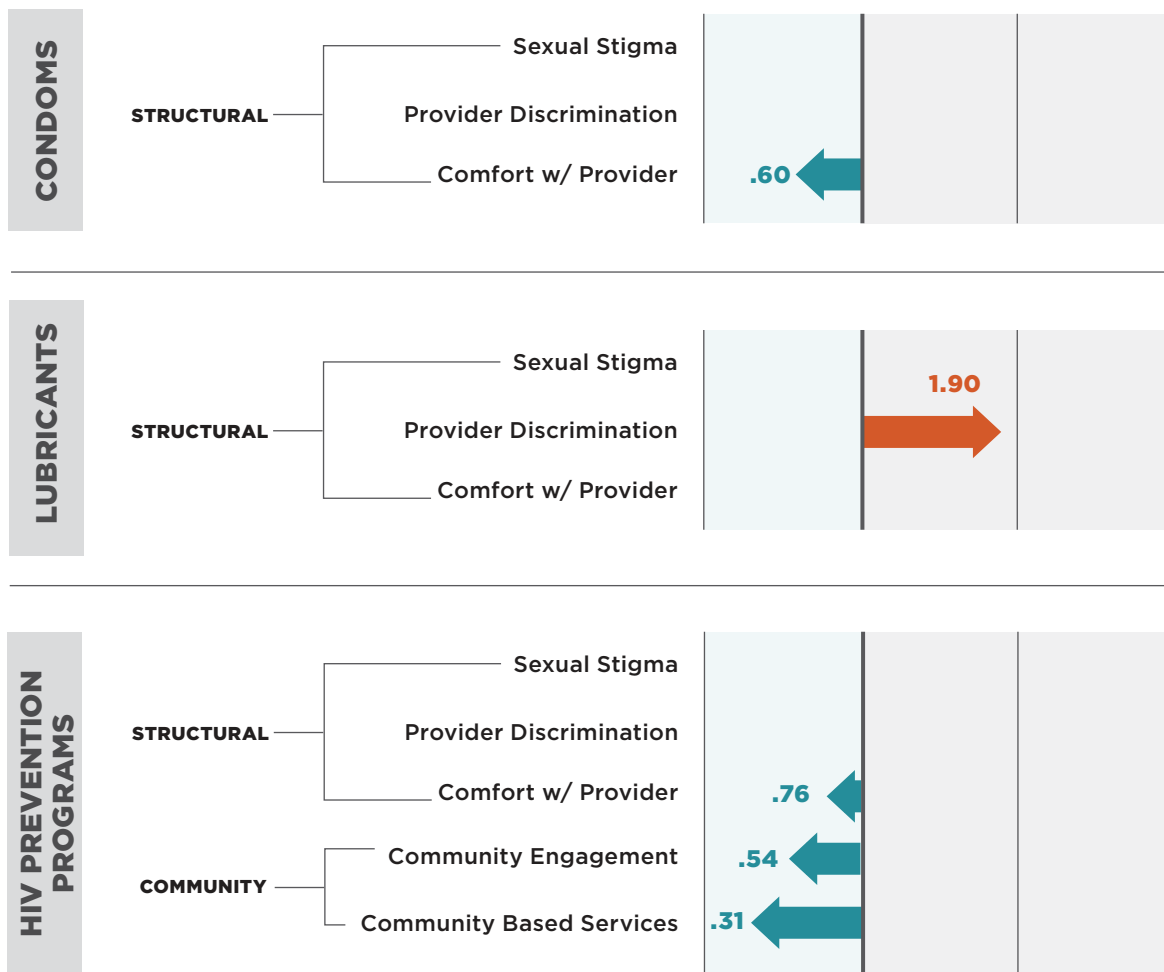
CONDOMS

STRUCTURAL

Sexual Stigma

Provider Discrimination

Comfort w/ Provider

.60

LUBRICANTS

STRUCTURAL

Sexual Stigma

Provider Discrimination

Comfort w/ Provider

1.90

HIV PREVENTION PROGRAMS

STRUCTURAL

Sexual Stigma

Provider Discrimination

Comfort w/ Provider

.76

COMMUNITY

Community Engagement

.54

Community Based Services

.31